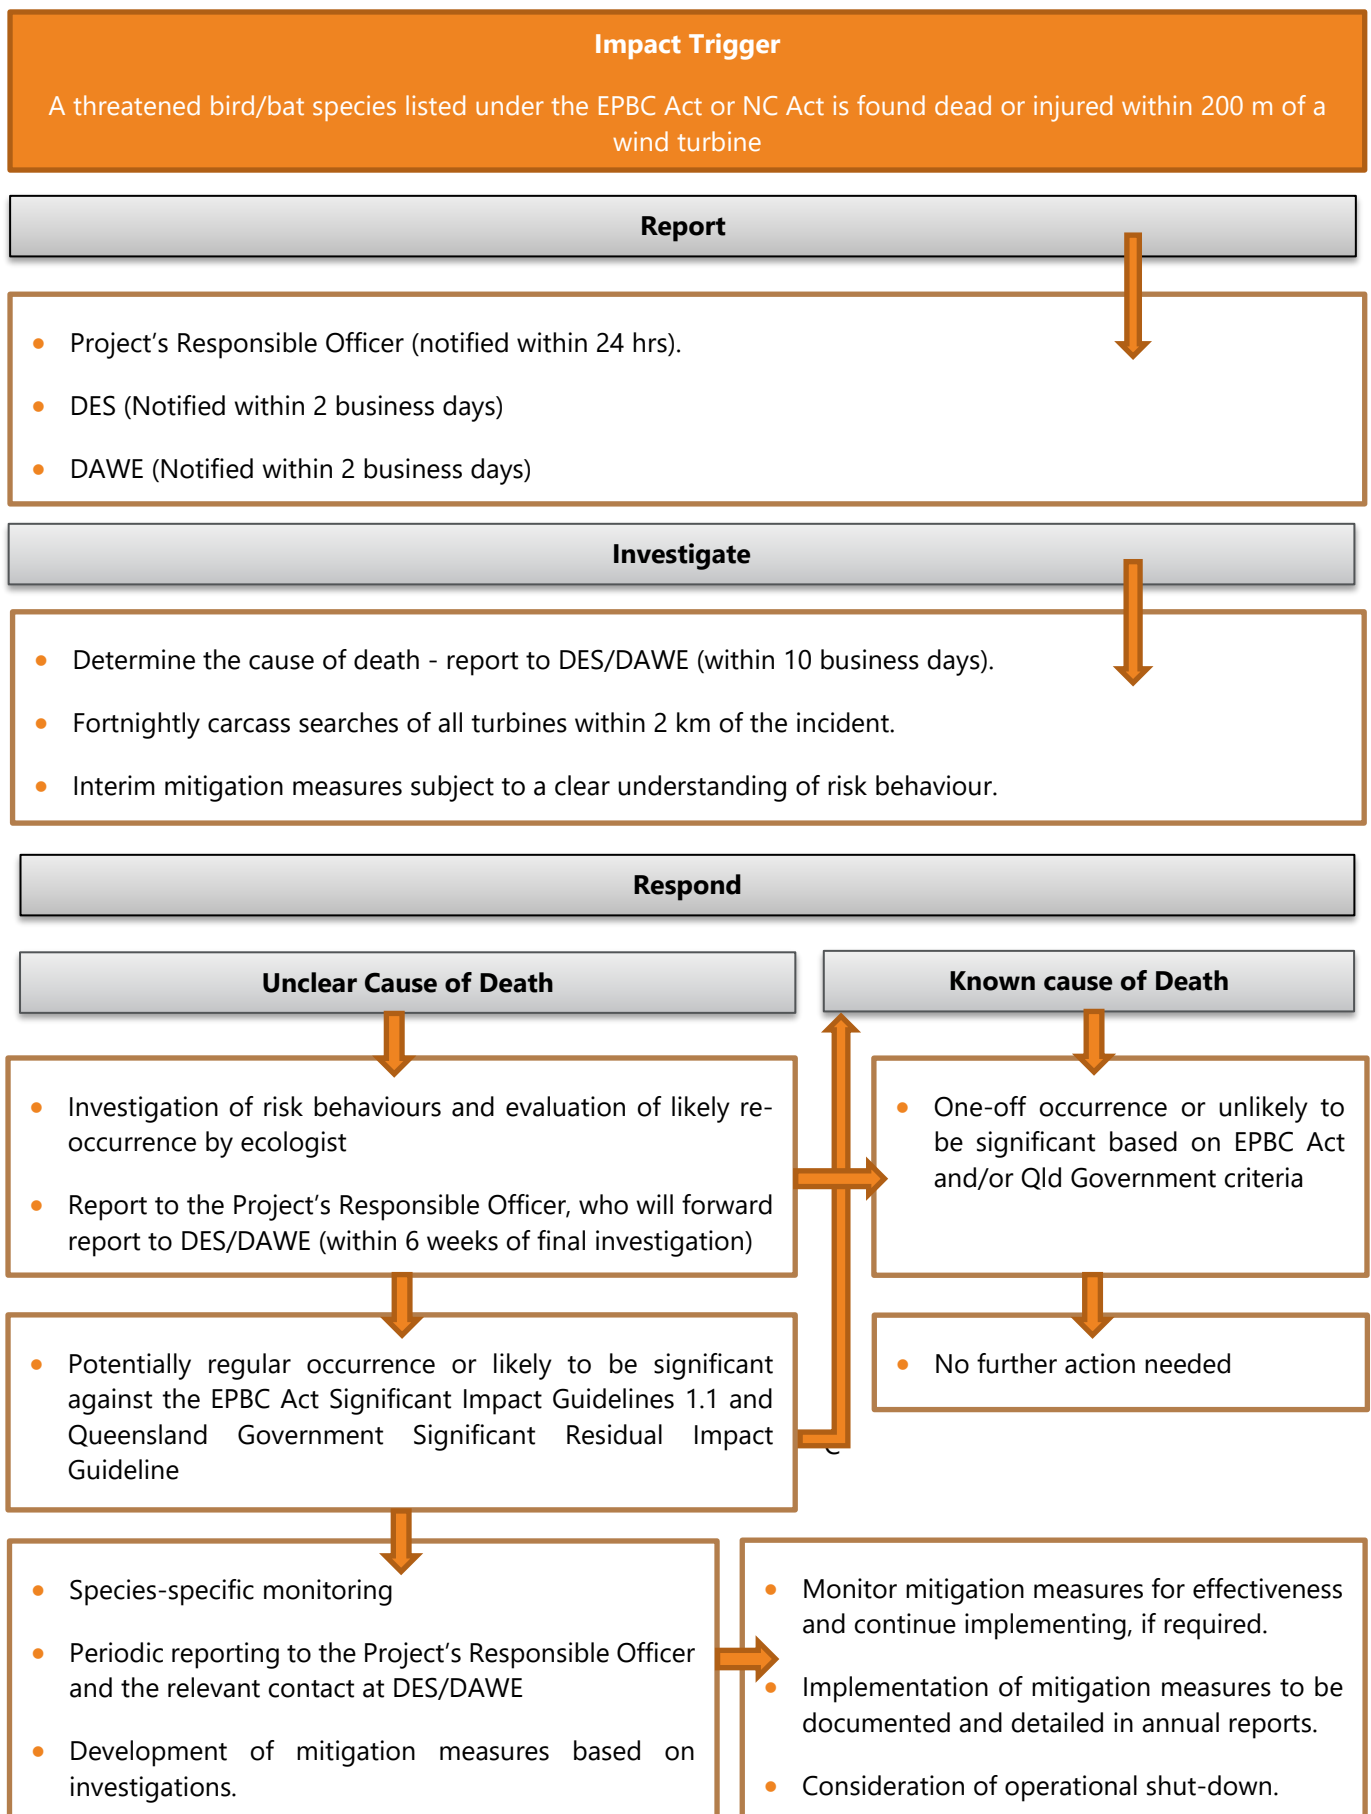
Impact Trigger

A threatened bird/bat species listed under the EPBC Act or NC Act is found dead or injured within 200 m of a wind turbine

Report

- Project’s Responsible Officer (notified within 24 hrs).
- DES (Notified within 2 business days)
- DAWE (Notified within 2 business days)

Investigate

- Determine the cause of death - report to DES/DAWE (within 10 business days).
- Fortnightly carcass searches of all turbines within 2 km of the incident.
- Interim mitigation measures subject to a clear understanding of risk behaviour.

Respond

Unclear Cause of Death

- Investigation of risk behaviours and evaluation of likely re-occurrence by ecologist
- Report to the Project’s Responsible Officer, who will forward report to DES/DAWE (within 6 weeks of final investigation)

- Potentially regular occurrence or likely to be significant against the EPBC Act Significant Impact Guidelines 1.1 and Queensland Government Significant Residual Impact Guideline

- Species-specific monitoring
- Periodic reporting to the Project’s Responsible Officer and the relevant contact at DES/DAWE
- Development of mitigation measures based on investigations.

Known cause of Death

- One-off occurrence or unlikely to be significant based on EPBC Act and/or Qld Government criteria

- No further action needed

- Monitor mitigation measures for effectiveness and continue implementing, if required.
- Implementation of mitigation measures to be documented and detailed in annual reports.
- Consideration of operational shut-down.